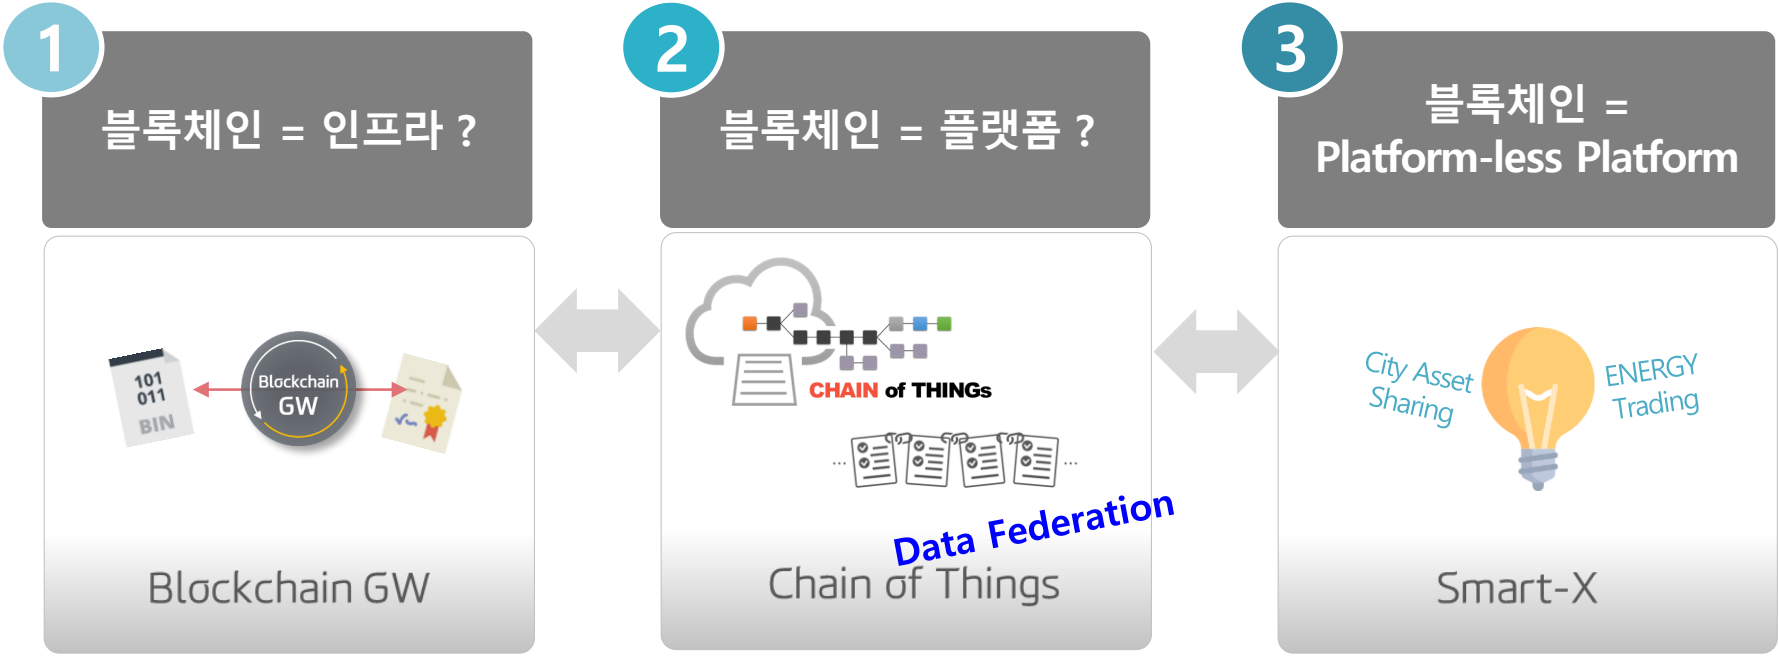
1

블록체인 = 인프라 ?

101
011
BIN

Blockchain
GW

Blockchain GW

2

블록체인 = 플랫폼 ?

CHAIN of THINGs

Data Federation

Chain of Things

3

블록체인 =
Platform-less Platform

City Asset
Sharing

ENERGY
Trading

Smart-X